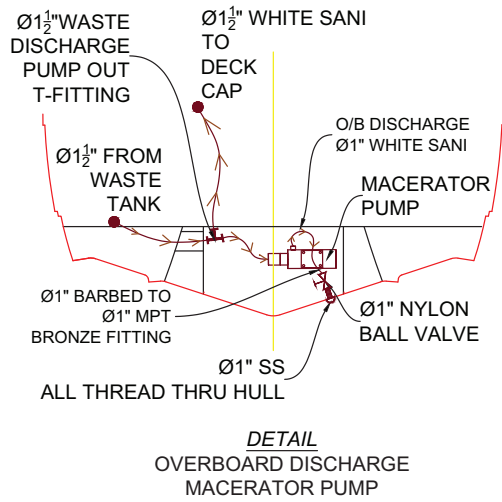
Ø$1\frac{1}{2}$"WASTE DISCHARGE PUMP OUT T-FITTING

Ø$1\frac{1}{2}$" WHITE SANI TO DECK CAP

O/B DISCHARGE Ø1" WHITE SANI

Ø$1\frac{1}{2}$" FROM WASTE TANK

MACERATOR PUMP

Ø1" BARBED TO Ø1" MPT BRONZE FITTING

Ø1" NYLON BALL VALVE

Ø1" SS ALL THREAD THRU HULL

DETAIL
OVERBOARD DISCHARGE
MACERATOR PUMP